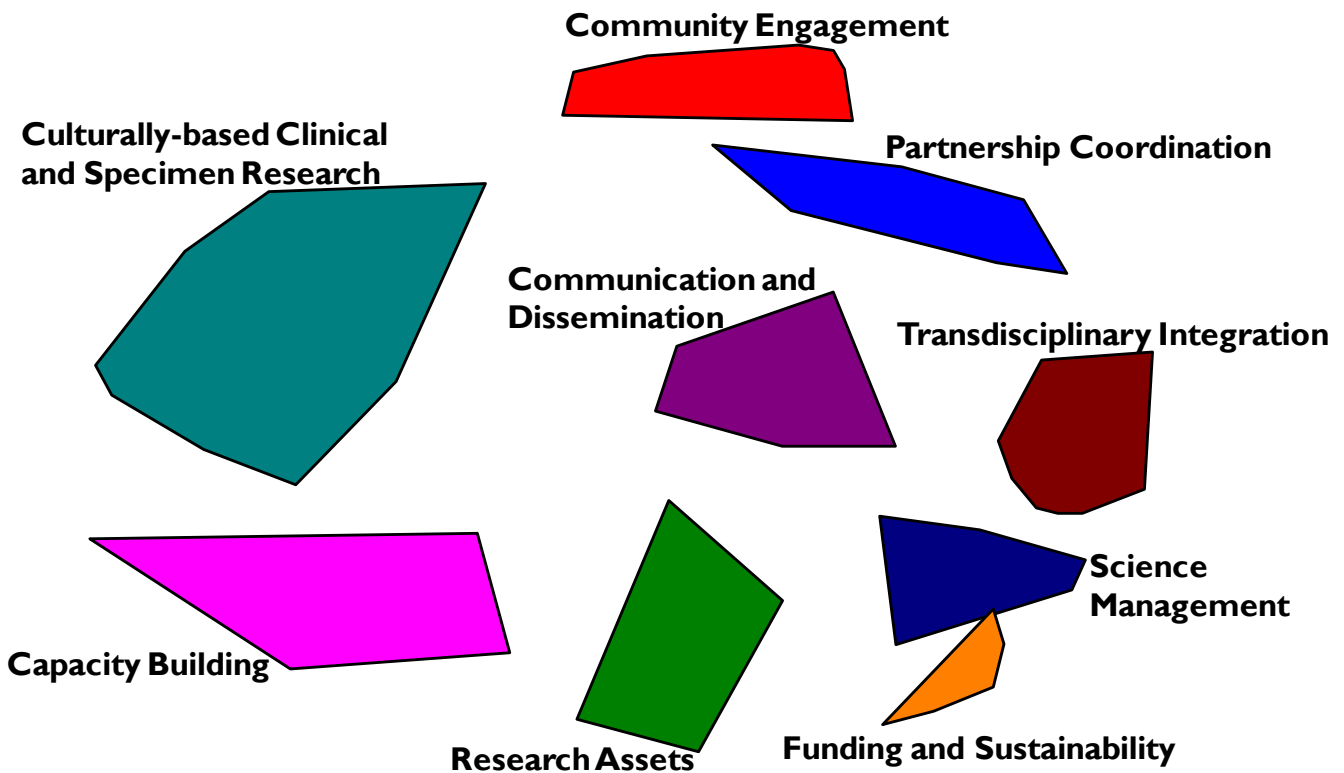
Community Engagement

Culturally-based Clinical and Specimen Research

Partnership Coordination

Communication and Dissemination

Transdisciplinary Integration

Science Management

Capacity Building

Research Assets

Funding and Sustainability